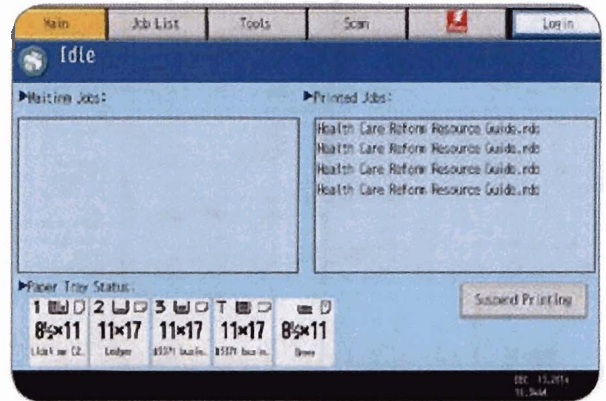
Main | Job List | Tools | Scan | | Login

Idle

▶Waiting Jobs:

▶Printed Jobs:

Health Care Reform Resource Guide.rdo
Health Care Reform Resource Guide.rdo
Health Care Reform Resource Guide.rdo
Health Care Reform Resource Guide.rdo

▶Paper Tray Status:

1 $8\frac{1}{2}$×11 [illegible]
2 11×17 Ledger
3 11×17 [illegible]
T 11×17 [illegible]
$8\frac{1}{2}$×11 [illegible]

Suspend Printing

DEC 15,2014 11:34AM